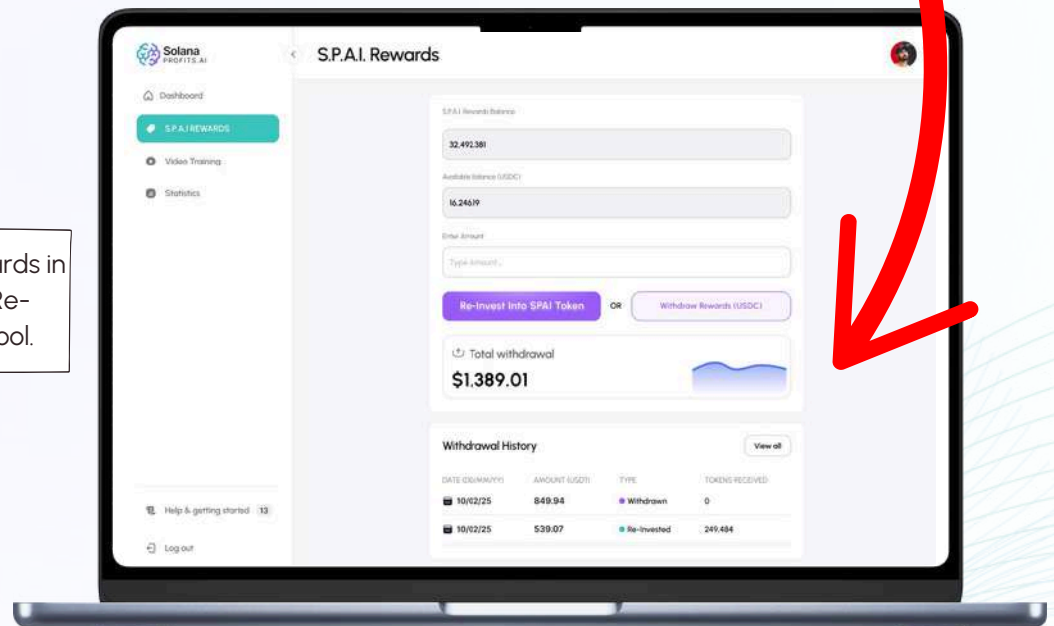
rds in
Re-
ool.

Solana
PROFITS.AI

S.P.A.I. Rewards

Dashboard
S.P.A.I REWARDS
Video Training
Statistics

Help & getting started 13
Log out

S.P.A.I. Rewards Balance
32,492,381
Available balance (USDC)
16.24619
Enter Amount
Type Amount...

Re-Invest Into SPAI Token
OR
Withdraw Rewards (USDC)

Total withdrawal
$1,389.01

Withdrawal History
View all

| DATE (DD/MM/YY) | AMOUNT (USDT) | TYPE | TOKENS RECEIVED |
|---|---|---|---|
| 10/02/25 | 849.94 | Withdrawn | 0 |
| 10/02/25 | 539.07 | Re-Invested | 249,484 |